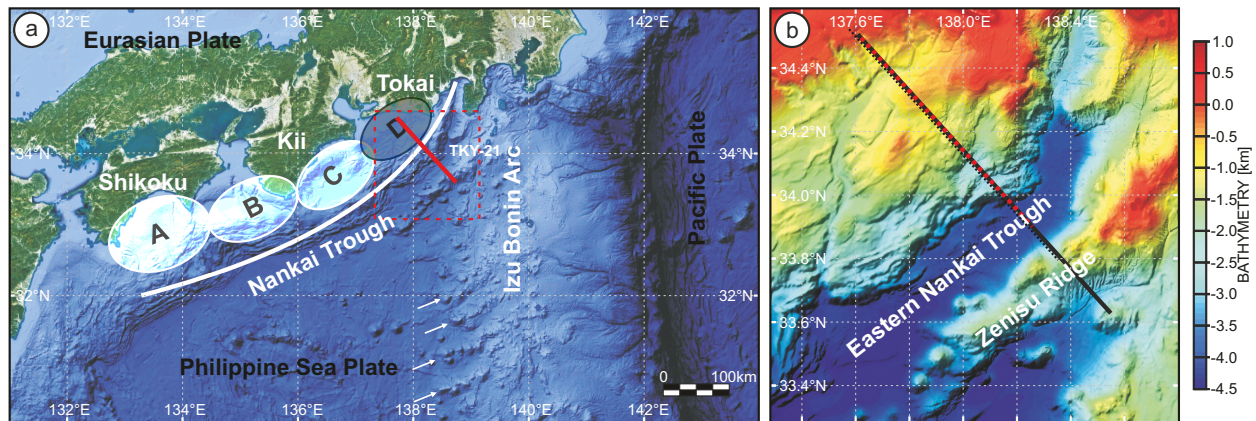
a

132°E 134°E 136°E 138°E 140°E 142°E

Eurasian Plate

Tokai

D

Kii

TKY-21

34°N

Shikoku

C

B

A

Izu Bonin Arc

Pacific Plate

Nankai Trough

32°N

Philippine Sea Plate

0 100km

132°E 134°E 136°E 138°E 140°E 142°E

b

137.6°E 138.0°E 138.4°E

34.4°N

34.2°N

34.0°N

33.8°N

33.6°N

33.4°N

Eastern Nankai Trough

Zenisu Ridge

1.0
0.5
0.0
-0.5
-1.0
-1.5
-2.0
-2.5
-3.0
-3.5
-4.0
-4.5

BATHYMETRY [km]